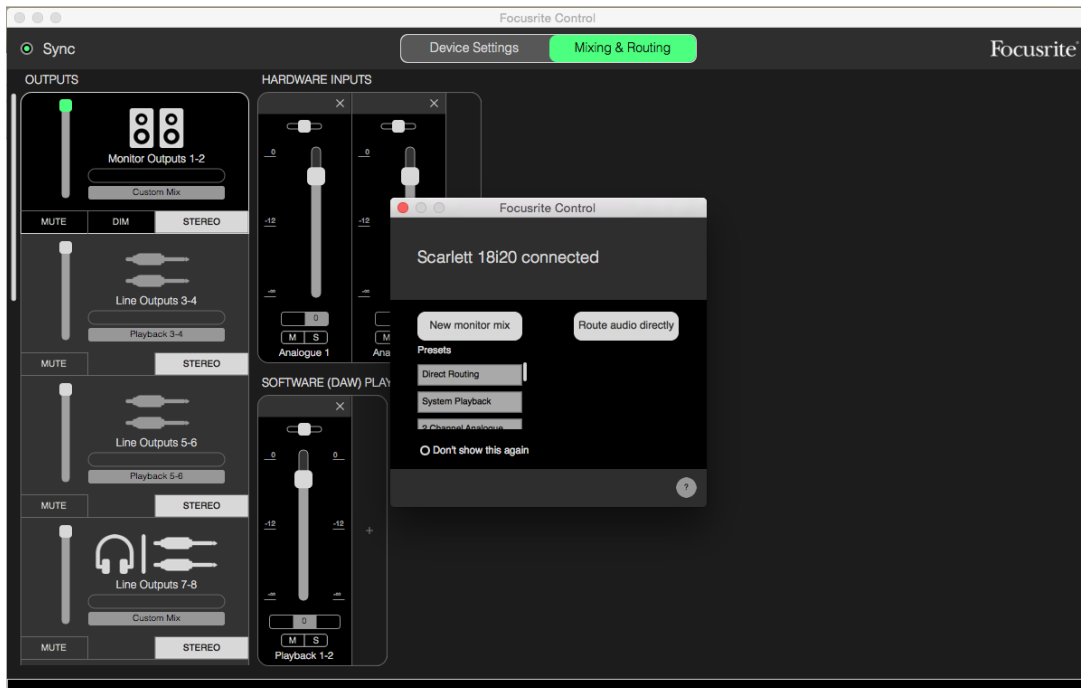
Focusrite Control

Sync

Device Settings

Mixing & Routing

Focusrite

OUTPUTS

Monitor Outputs 1-2

Custom Mix

MUTE

DIM

STEREO

Line Outputs 3-4

Playback 3-4

MUTE

STEREO

Line Outputs 5-6

Playback 5-6

MUTE

STEREO

Line Outputs 7-8

Custom Mix

MUTE

STEREO

HARDWARE INPUTS

0

-12

$-\infty$

0

-12

$-\infty$

0

M S

Analogue 1

M

Ana

SOFTWARE (DAW) PLAY

0

0

-12

-12

$-\infty$

$-\infty$

0

M S

Playback 1-2

Focusrite Control

Scarlett 18i20 connected

New monitor mix

Route audio directly

Presets

Direct Routing

System Playback

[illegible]

Don't show this again

?